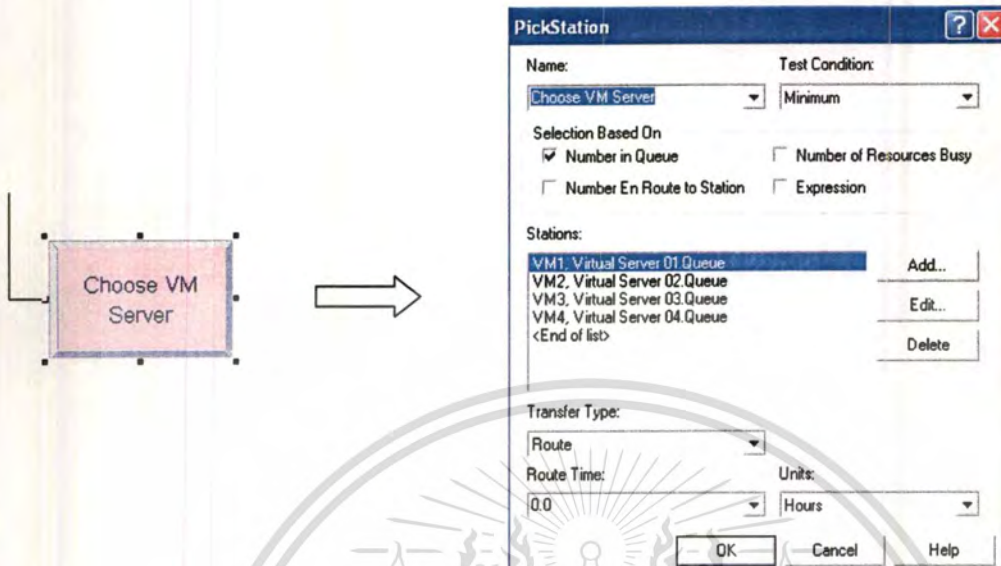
Choose VM Server

PickStation

Name:
Choose VM Server

Test Condition:
Minimum

Selection Based On
Number in Queue
Number of Resources Busy
Number En Route to Station
Expression

Stations:
VM1, Virtual Server 01.Queue
VM2, Virtual Server 02.Queue
VM3, Virtual Server 03.Queue
VM4, Virtual Server 04.Queue
<End of list>

Add...
Edit...
Delete

Transfer Type:
Route

Route Time:
0.0

Units:
Hours

OK
Cancel
Help